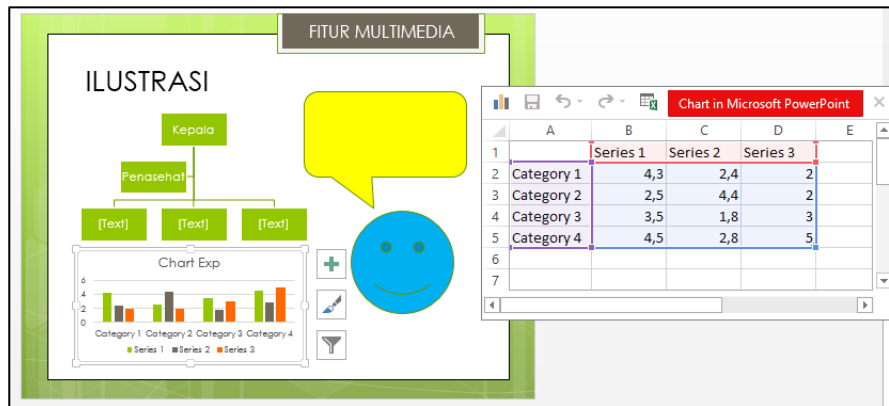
FITUR MULTIMEDIA

ILUSTRASI

Kepala

Penasehat

[Text]

[Text]

[Text]

Chart Exp

6
4
2
0

Category 1 Category 2 Category 3 Category 4

Series 1 Series 2 Series 3

Chart in Microsoft PowerPoint

| | A | B | C | D | E |
|---|---|---|---|---|---|
| 1 | | Series 1 | Series 2 | Series 3 | |
| 2 | Category 1 | 4,3 | 2,4 | 2 | |
| 3 | Category 2 | 2,5 | 4,4 | 2 | |
| 4 | Category 3 | 3,5 | 1,8 | 3 | |
| 5 | Category 4 | 4,5 | 2,8 | 5 | |
| 6 | | | | | |
| 7 | | | | | |